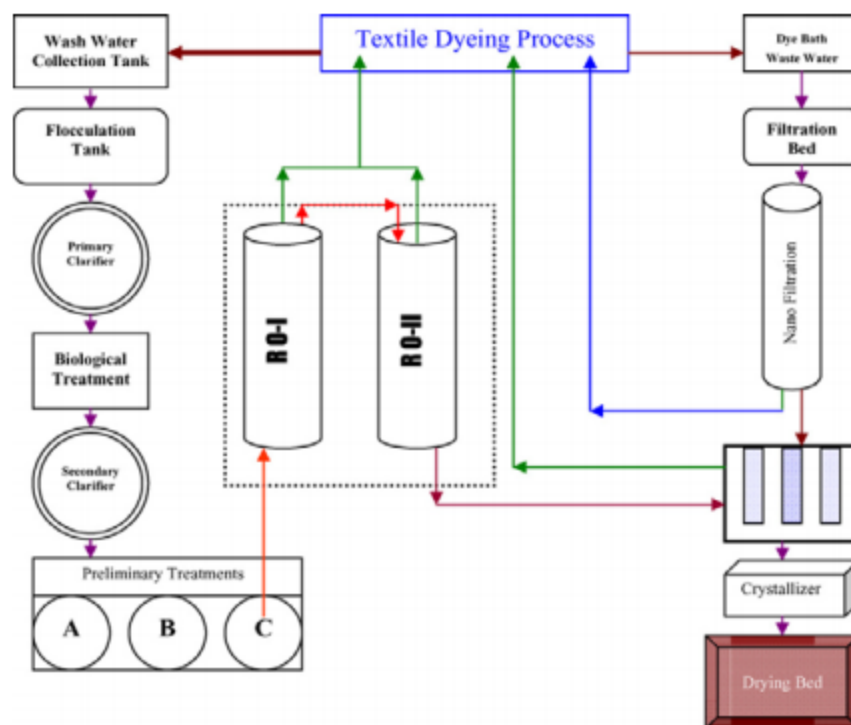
Textile Dyeing Process

Wash Water Collection Tank

Flocculation Tank

Primary Clarifier

Biological Treatment

Secondary Clarifier

Preliminary Treatments

A

B

C

RO-I

RO-II

Dye Bath Waste Water

Filtration Bed

Nano Filtration

Crystallizer

Drying Bed